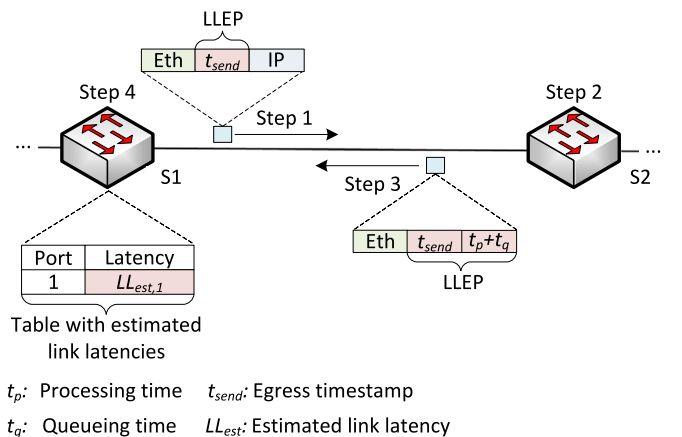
LLEP

| Eth | $t_{send}$ | IP |
|---|---|---|

Step 4

Step 1

Step 2

...

...

S1

S2

Step 3

| Port | Latency |
|---|---|
| 1 | $LL_{est,1}$ |

Table with estimated link latencies

| Eth | $t_{send}$ | $t_p+t_q$ |
|---|---|---|

LLEP

$t_p$: Processing time $t_{send}$: Egress timestamp

$t_q$: Queueing time $LL_{est}$: Estimated link latency